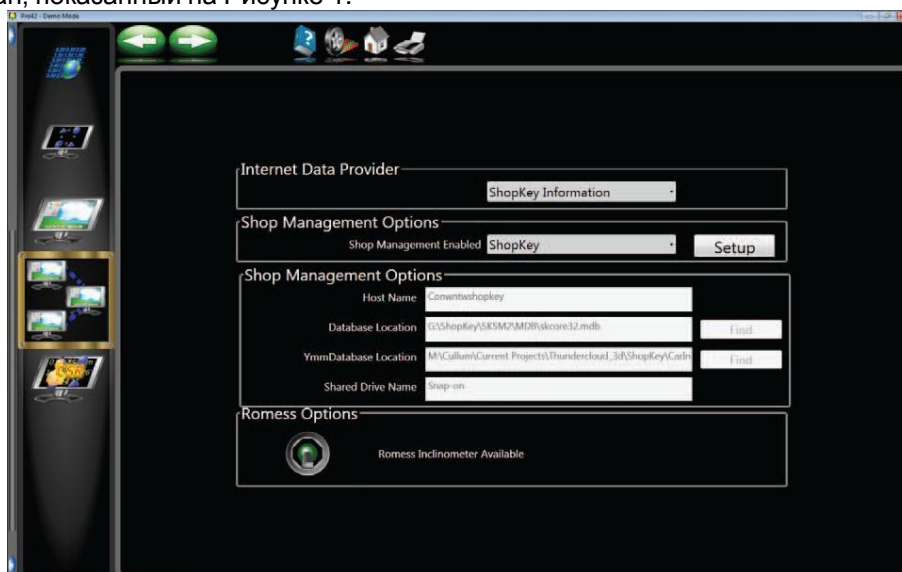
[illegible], показанный на Рисунке 1.

Pro42 / Demo Mode

Internet Data Provider

ShopKey Information

Shop Management Options

Shop Management Enabled ShopKey

Setup

Shop Management Options

Host Name Conwntwshopkey

Database Location G:\ShopKey\SKSM2\MDB\skcore32.mdb

Find

YmmDatabase Location M:\Cullum\Current Projects\Thundercloud_3d\ShopKey\CarIn

Find

Shared Drive Name Snap-on

Romess Options

Romess Inclinometer Available